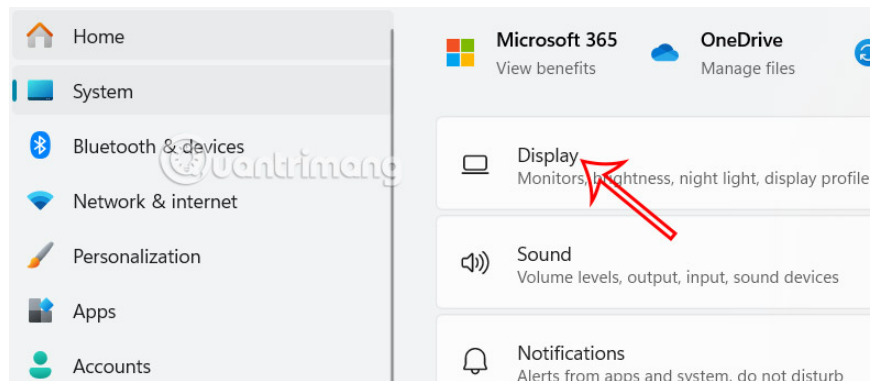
Home
System
Bluetooth & devices
Network & internet
Personalization
Apps
Accounts

Microsoft 365
View benefits
OneDrive
Manage files

Display
Monitors, brightness, night light, display profile

Sound
Volume levels, output, input, sound devices

Notifications
Alerts from apps and system, do not disturb

Quantrimang